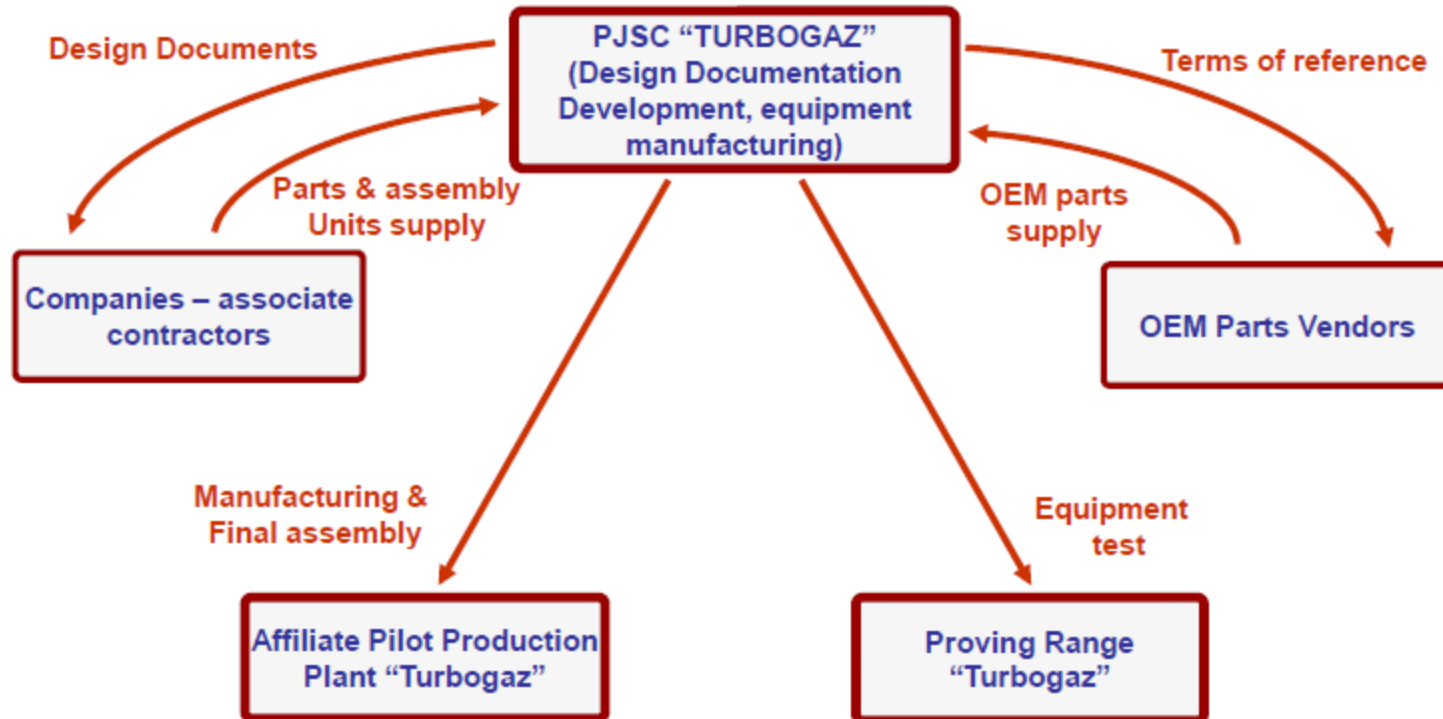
Design Documents

PJSC “TURBOGAZ” (Design Documentation Development, equipment manufacturing)

Terms of reference

Parts & assembly Units supply

OEM parts supply

Companies – associate contractors

OEM Parts Vendors

Manufacturing & Final assembly

Equipment test

Affiliate Pilot Production Plant “Turbogaz”

Proving Range “Turbogaz”